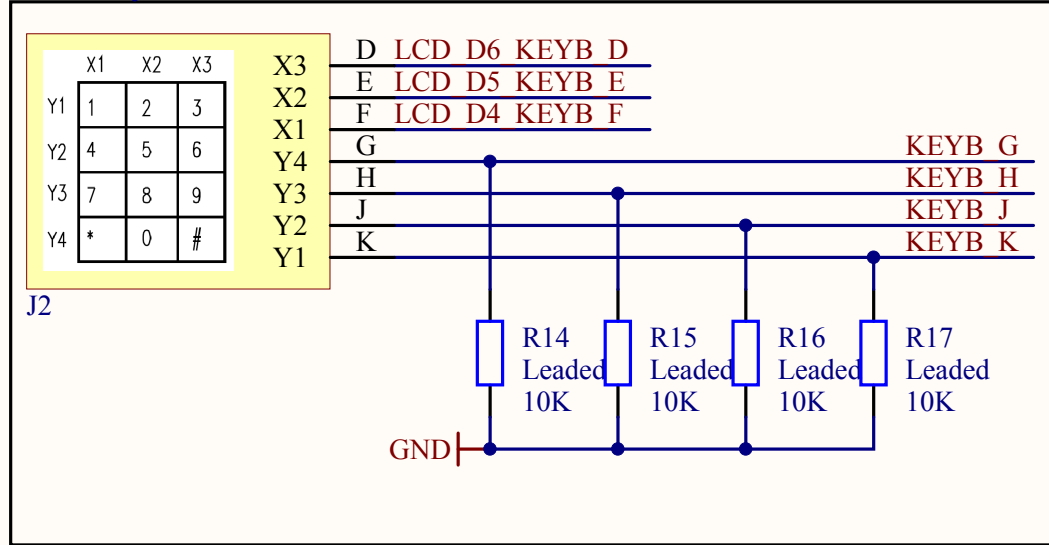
|  | X1 | X2 | X3 |
|---|---|---|---|
| Y1 | 1 | 2 | 3 |
| Y2 | 4 | 5 | 6 |
| Y3 | 7 | 8 | 9 |
| Y4 | * | 0 | # |

X3 D LCD_D6_KEYB_D
X2 E LCD_D5_KEYB_E
X1 F LCD_D4_KEYB_F
Y4 G KEYB_G
Y3 H KEYB_H
Y2 J KEYB_J
Y1 K KEYB_K

J2

R14 Leaded 10K
R15 Leaded 10K
R16 Leaded 10K
R17 Leaded 10K

GND